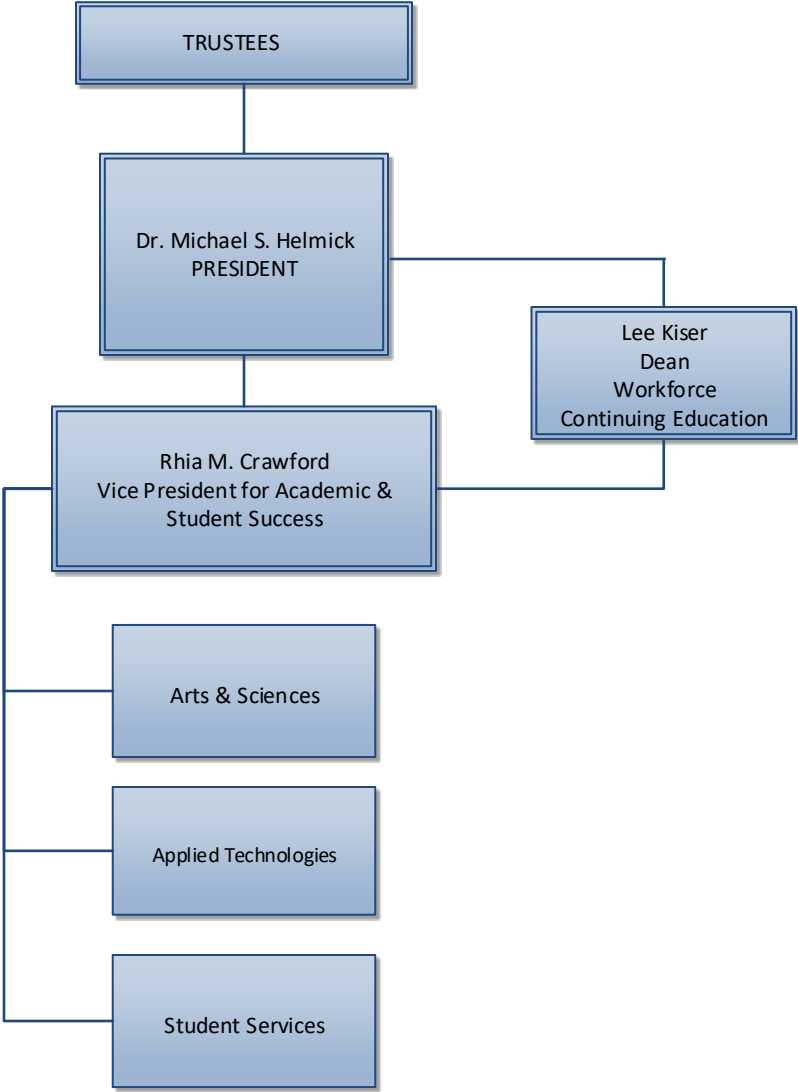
TRUSTEES

Dr. Michael S. Helmick
PRESIDENT

Lee Kiser
Dean
Workforce
Continuing Education

Rhia M. Crawford
Vice President for Academic & Student Success

Arts & Sciences

Applied Technologies

Student Services